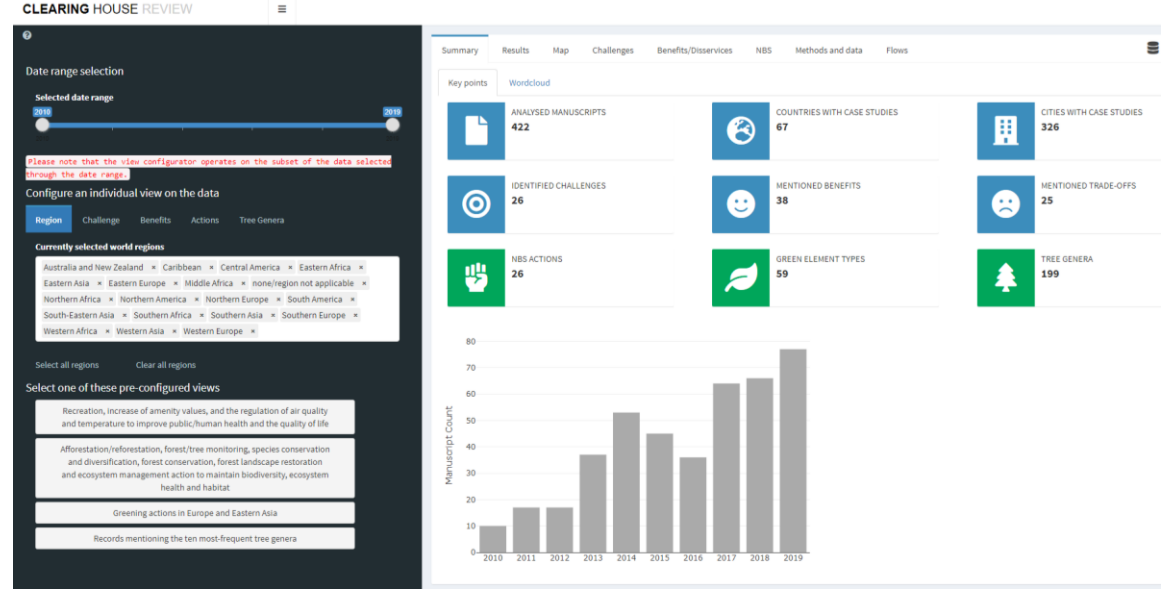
CLEARING HOUSE REVIEW ≡

?

Date range selection

Selected date range

2010 2019

Please note that the view configurator operates on the subset of the data selected through the date range.

Configure an individual view on the data

Region Challenge Benefits Actions Tree Genera

Currently selected world regions

Australia and New Zealand × Caribbean × Central America × Eastern Africa × Eastern Asia × Eastern Europe × Middle Africa × none/region not applicable × Northern Africa × Northern America × Northern Europe × South America × South-Eastern Asia × Southern Africa × Southern Asia × Southern Europe × Western Africa × Western Asia × Western Europe ×

Select all regions Clear all regions

Select one of these pre-configured views

Recreation, increase of amenity values, and the regulation of air quality and temperature to improve public/human health and the quality of life

Afforestation/reforestation, forest/tree monitoring, species conservation and diversification, forest conservation, forest landscape restoration and ecosystem management action to maintain biodiversity, ecosystem health and habitat

Greening actions in Europe and Eastern Asia

Records mentioning the ten most-frequent tree genera

Summary Results Map Challenges Benefits/Disservices NBS Methods and data Flows

Key points Wordcloud

ANALYSED MANUSCRIPTS 422

COUNTRIES WITH CASE STUDIES 67

CITIES WITH CASE STUDIES 326

IDENTIFIED CHALLENGES 26

MENTIONED BENEFITS 38

MENTIONED TRADE-OFFS 25

NBS ACTIONS 26

GREEN ELEMENT TYPES 59

TREE GENERA 199

Manuscript Count

80 70 60 50 40 30 20 10 0

2010 2011 2012 2013 2014 2015 2016 2017 2018 2019